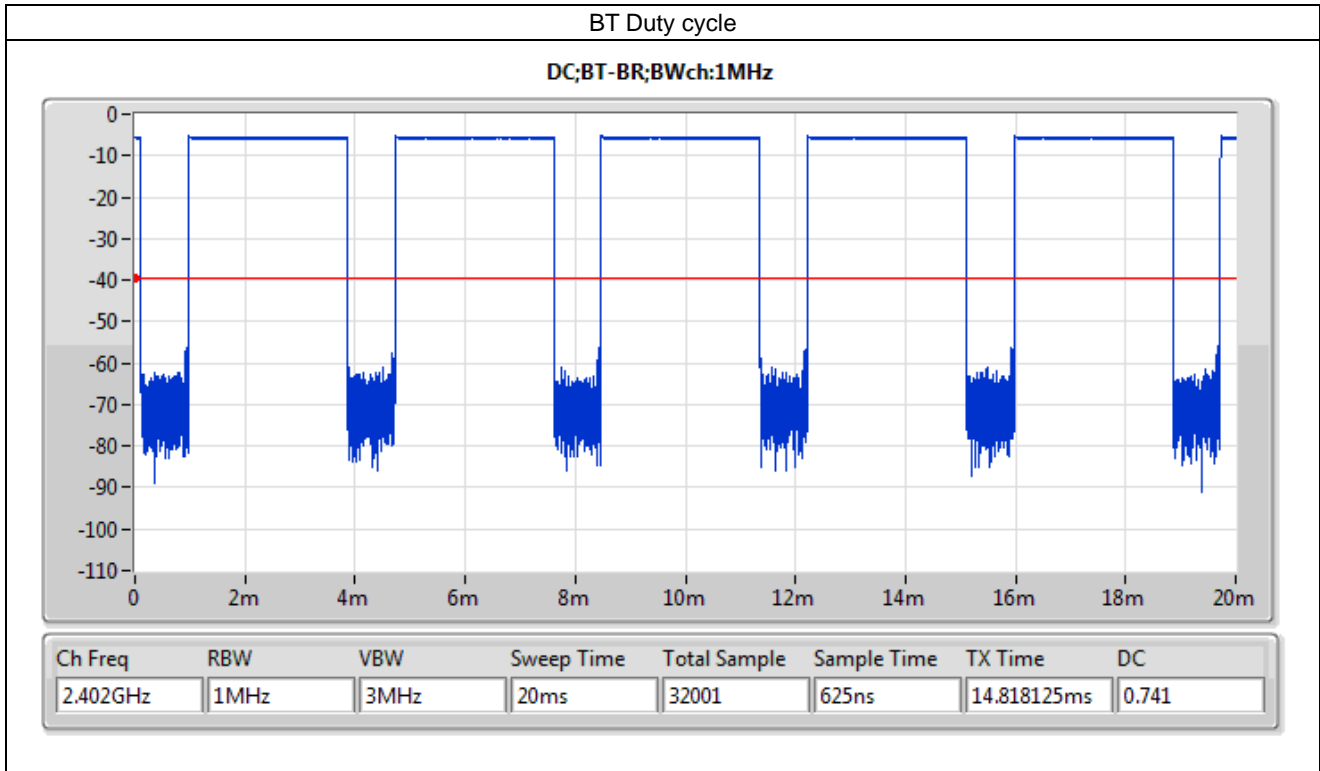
BT Duty cycle

DC;BT-BR;BWch:1MHz

0
-10
-20
-30
-40
-50
-60
-70
-80
-90
-100
-110

0 2m 4m 6m 8m 10m 12m 14m 16m 18m 20m

| Ch Freq | RBW | VBW | Sweep Time | Total Sample | Sample Time | TX Time | DC |
|---|---|---|---|---|---|---|---|
| 2.402GHz | 1MHz | 3MHz | 20ms | 32001 | 625ns | 14.818125ms | 0.741 |